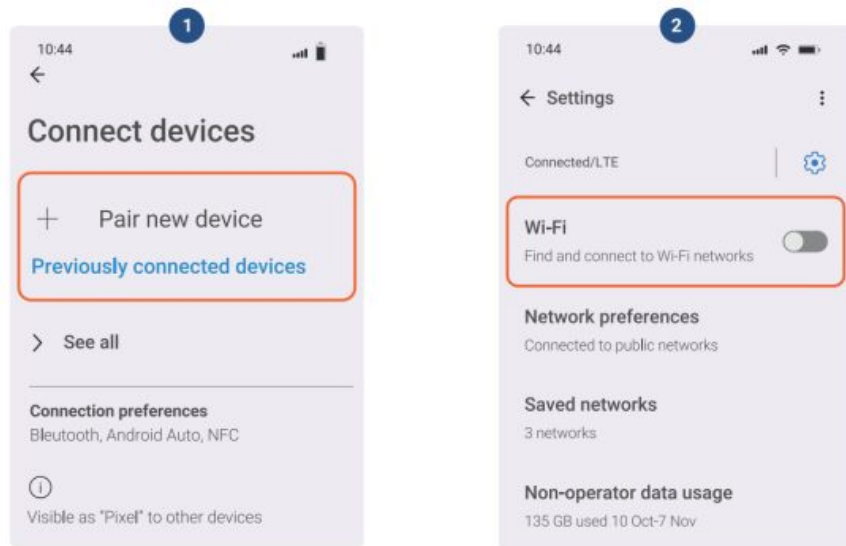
1

10:44

Connect devices

Pair new device

Previously connected devices

See all

Connection preferences
Bleutooth, Android Auto, NFC

Visible as "Pixel" to other devices

2

10:44

Settings

Connected/LTE

Wi-Fi
Find and connect to Wi-Fi networks

Network preferences
Connected to public networks

Saved networks
3 networks

Non-operator data usage
135 GB used 10 Oct-7 Nov